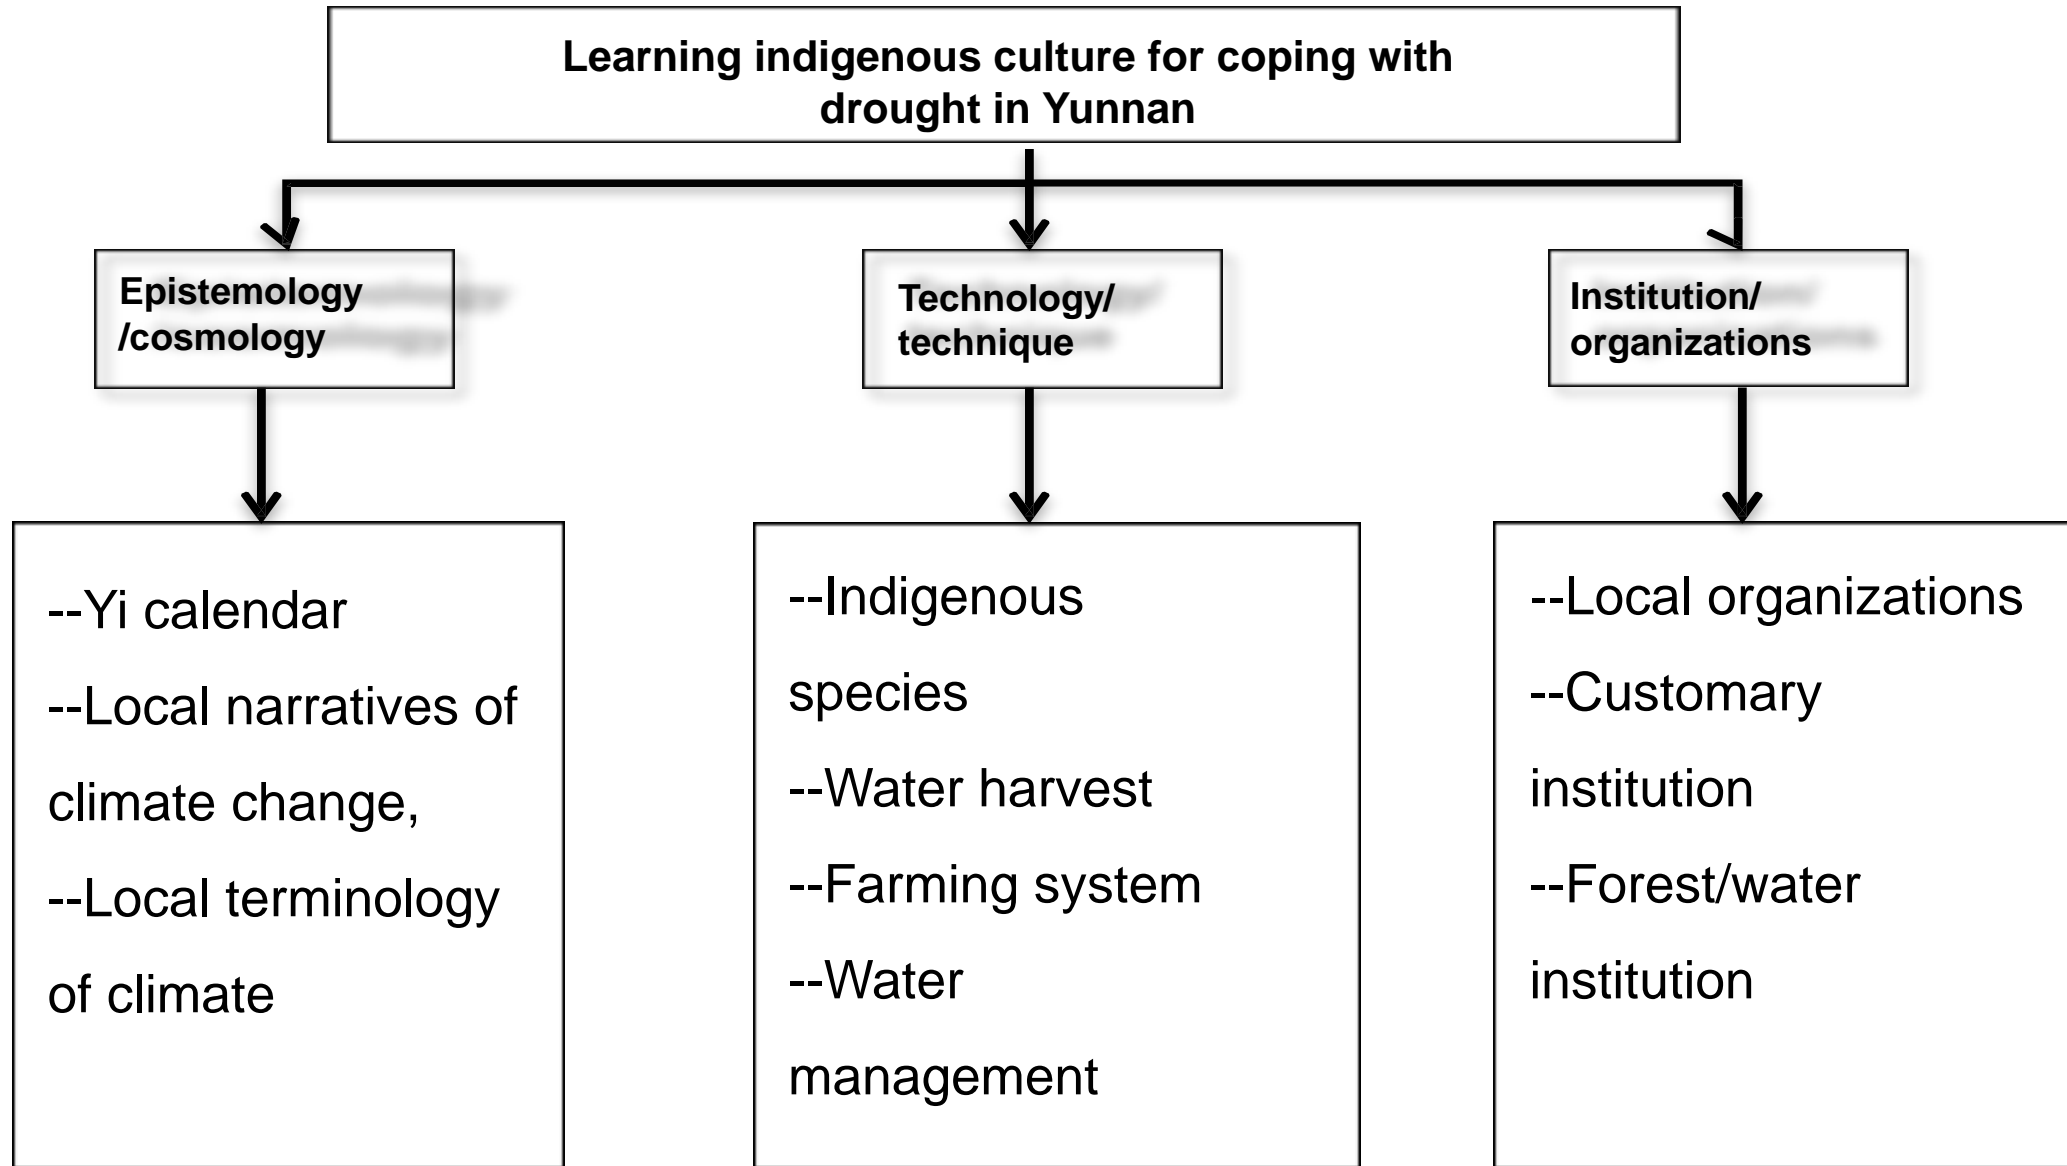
Learning indigenous culture for coping with drought in Yunnan

Epistemology /cosmology

Technology/ technique

Institution/ organizations

--Yi calendar
--Local narratives of climate change,
--Local terminology of climate

--Indigenous species
--Water harvest
--Farming system
--Water management

--Local organizations
--Customary institution
--Forest/water institution